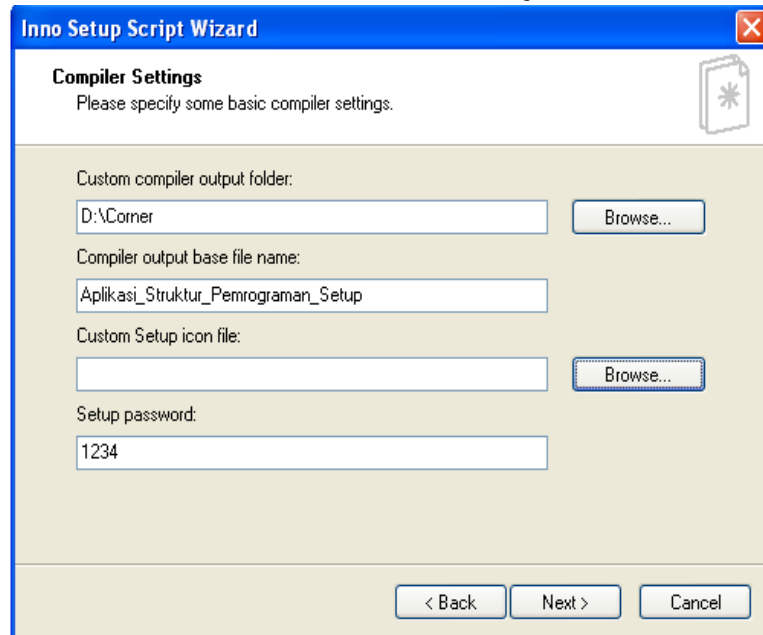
Inno Setup Script Wizard

Compiler Settings
Please specify some basic compiler settings.

Custom compiler output folder:

D:\Corner

Browse...

Compiler output base file name:

Aplikasi_Struktur_Pemrograman_Setup

Custom Setup icon file:

Browse...

Setup password:

1234

< Back

Next >

Cancel